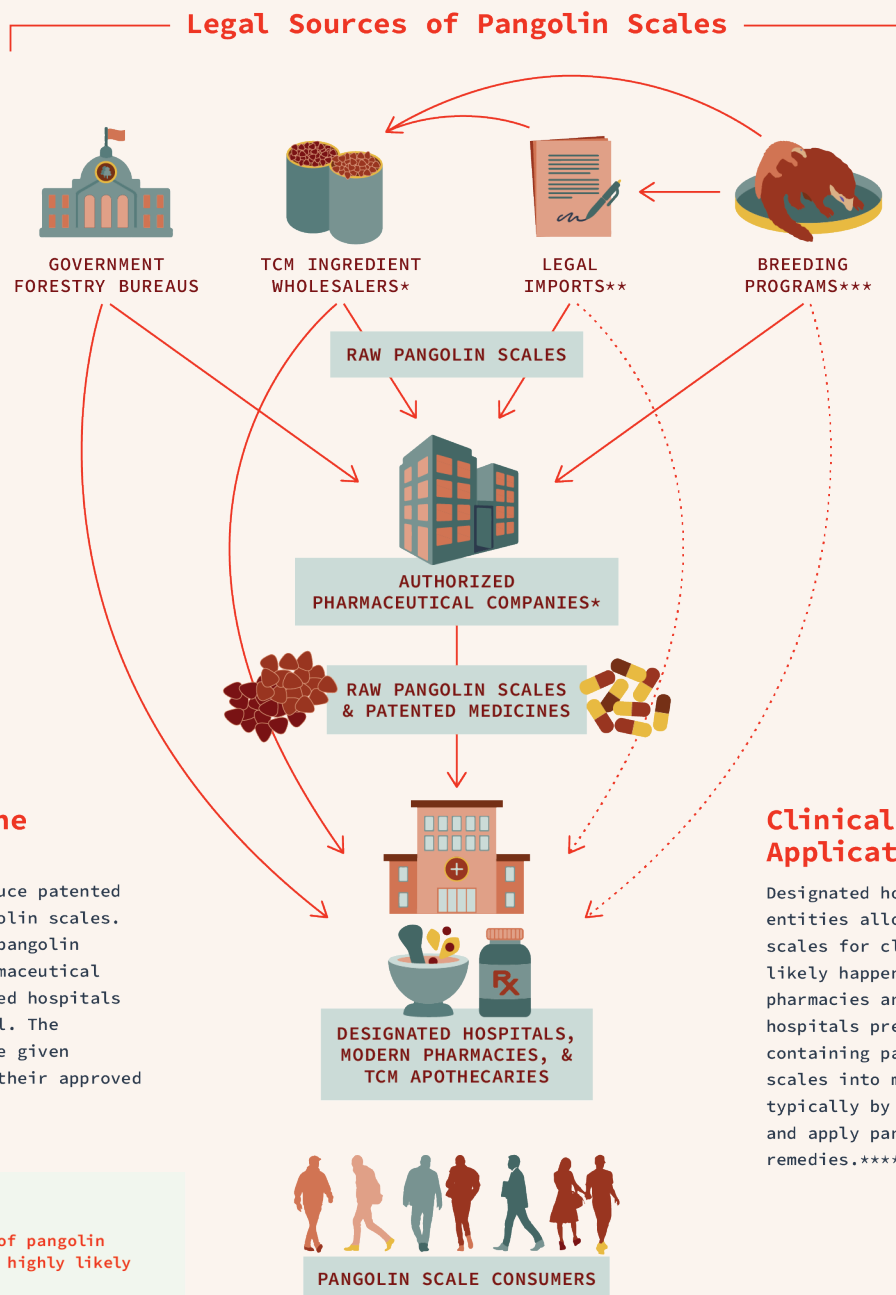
Legal Sources of Pangolin Scales

GOVERNMENT FORESTRY BUREAUS

TCM INGREDIENT WHOLESALERS*

LEGAL IMPORTS**

BREEDING PROGRAMS***

RAW PANGOLIN SCALES

AUTHORIZED PHARMACEUTICAL COMPANIES*

RAW PANGOLIN SCALES & PATENTED MEDICINES

Rx

DESIGNATED HOSPITALS, MODERN PHARMACIES, & TCM APOTHECARIES

PANGOLIN SCALE CONSUMERS

ne

uce patented olin scales. pangolin maceutical ed hospitals l. The e given their approved

of pangolin highly likely

Clinical Applicat

Designated ho entities allo scales for cl likely happen pharmacies an hospitals pre containing pa scales into m typically by and apply pan remedies.****